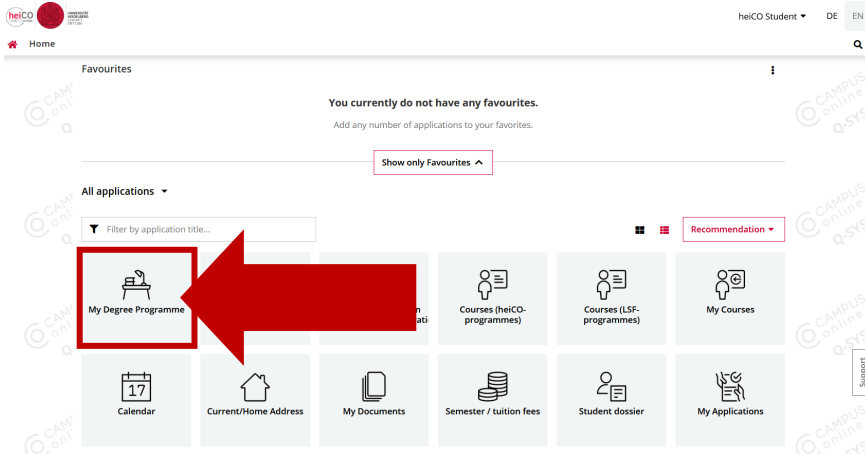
heiCO UNIVERSITÄT HEIDELBERG

heiCO Student ▾ DE EN

Home

Favourites

You currently do not have any favourites.

Add any number of applications to your favorites.

Show only Favourites

All applications ▾

Filter by application title...

Recommendation ▾

My Degree Programme

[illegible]n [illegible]ati

Courses (heiCO-programmes)

Courses (LSF-programmes)

My Courses

17

Calendar

Current/Home Address

My Documents

Semester / tuition fees

Student dossier

My Applications

Support

CAMPUS online Q-SYS